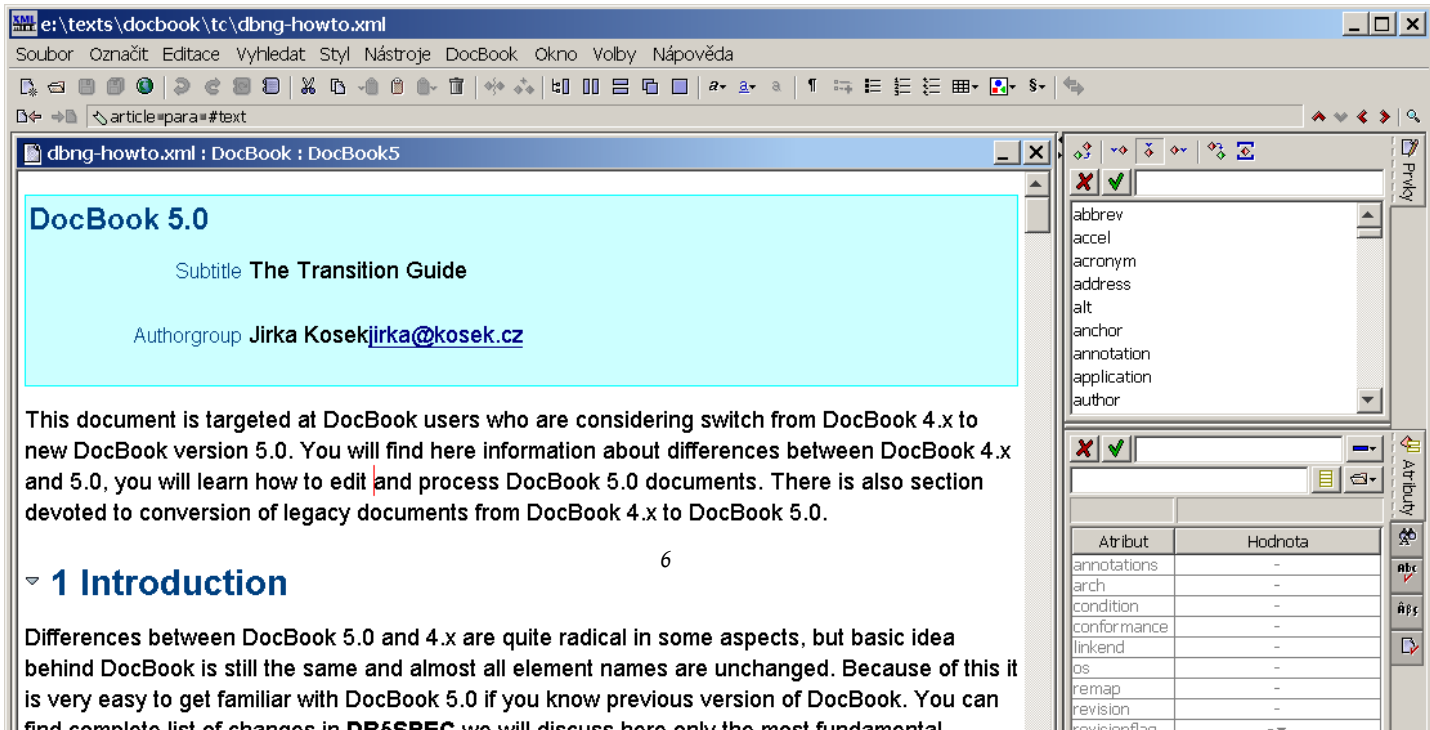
e:\texts\docbook\tc\dbng-howto.xml

Soubor Označit Editace Vyhledat Styl Nástroje DocBook Okno Volby Nápověda

article=para=#text

dbng-howto.xml : DocBook : DocBook5

DocBook 5.0

Subtitle The Transition Guide

Authorgroup Jirka Kosekjirka@kosek.cz

This document is targeted at DocBook users who are considering switch from DocBook 4.x to new DocBook version 5.0. You will find here information about differences between DocBook 4.x and 5.0, you will learn how to edit and process DocBook 5.0 documents. There is also section devoted to conversion of legacy documents from DocBook 4.x to DocBook 5.0.

6

1 Introduction

Differences between DocBook 5.0 and 4.x are quite radical in some aspects, but basic idea behind DocBook is still the same and almost all element names are unchanged. Because of this it is very easy to get familiar with DocBook 5.0 if you know previous version of DocBook. You can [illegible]

Prvky

abbrev
accel
acronym
address
alt
anchor
annotation
application
author

Atributy

| Atribut | Hodnota |
|---|---|
| annotations | - |
| arch | - |
| condition | - |
| conformance | - |
| linkend | - |
| os | - |
| remap | - |
| revision | - |
| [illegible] | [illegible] |